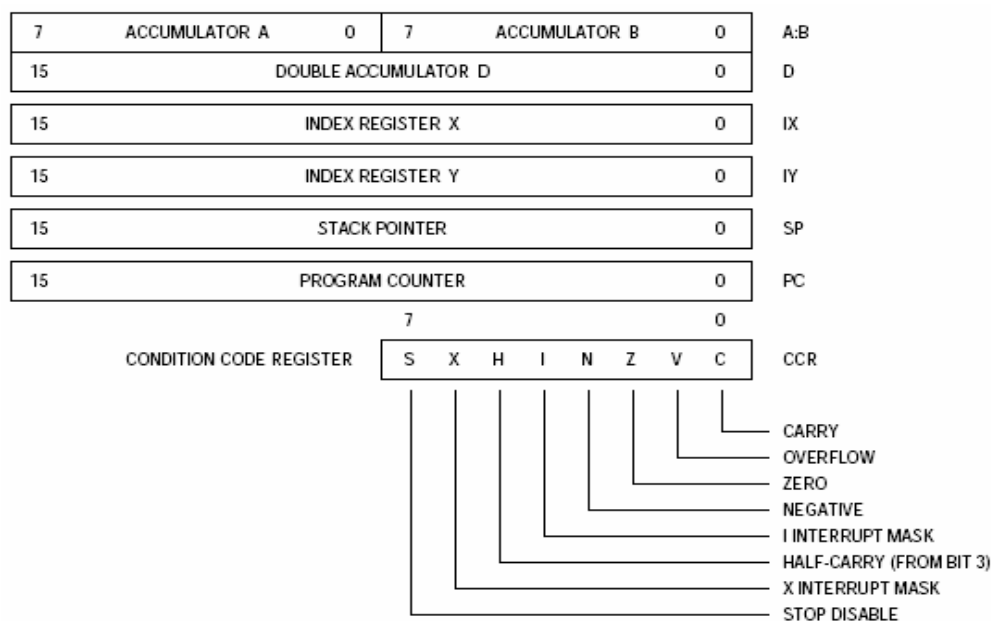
7 ACCUMULATOR A 0 | 7 ACCUMULATOR B 0 A:B

15 DOUBLE ACCUMULATOR D 0 D

15 INDEX REGISTER X 0 IX

15 INDEX REGISTER Y 0 IY

15 STACK POINTER 0 SP

15 PROGRAM COUNTER 0 PC

7 0

CONDITION CODE REGISTER S X H I N Z V C CCR

CARRY
OVERFLOW
ZERO
NEGATIVE
I INTERRUPT MASK
HALF-CARRY (FROM BIT 3)
X INTERRUPT MASK
STOP DISABLE